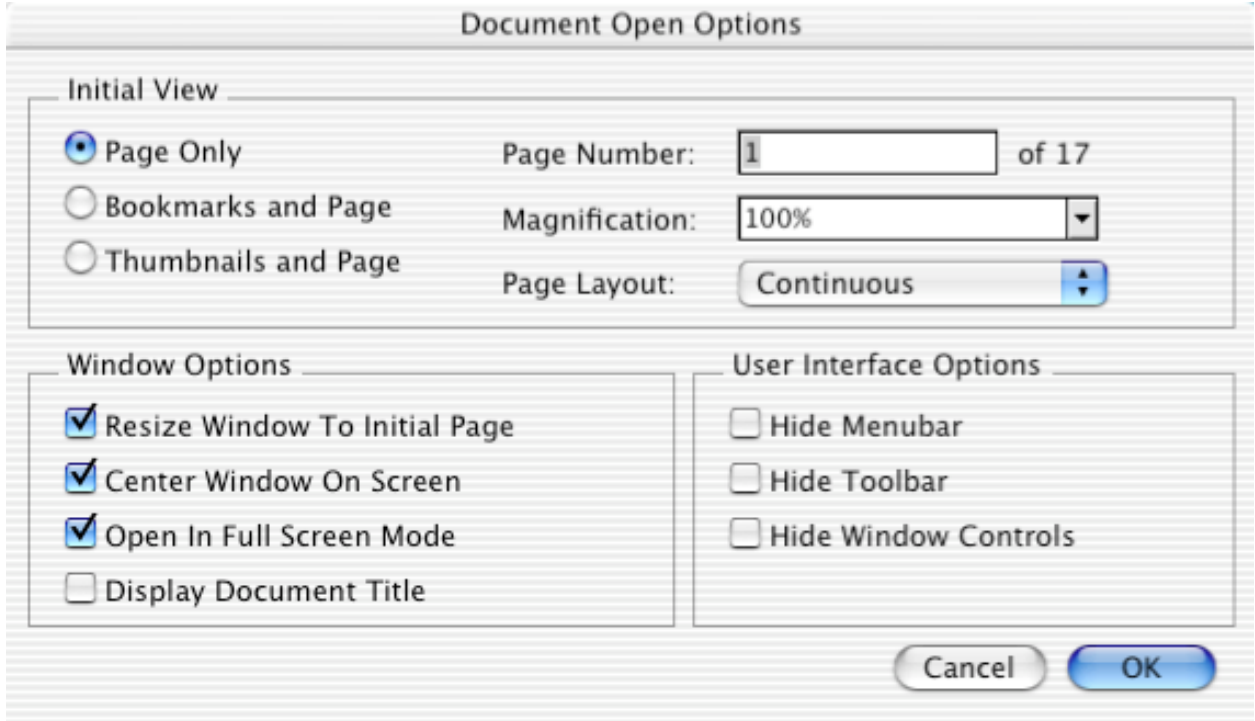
Document Open Options

Initial View

Page Only

Bookmarks and Page

Thumbnails and Page

Page Number: 1 of 17

Magnification: 100%

Page Layout: Continuous

Window Options

Resize Window To Initial Page

Center Window On Screen

Open In Full Screen Mode

Display Document Title

User Interface Options

Hide Menubar

Hide Toolbar

Hide Window Controls

Cancel

OK